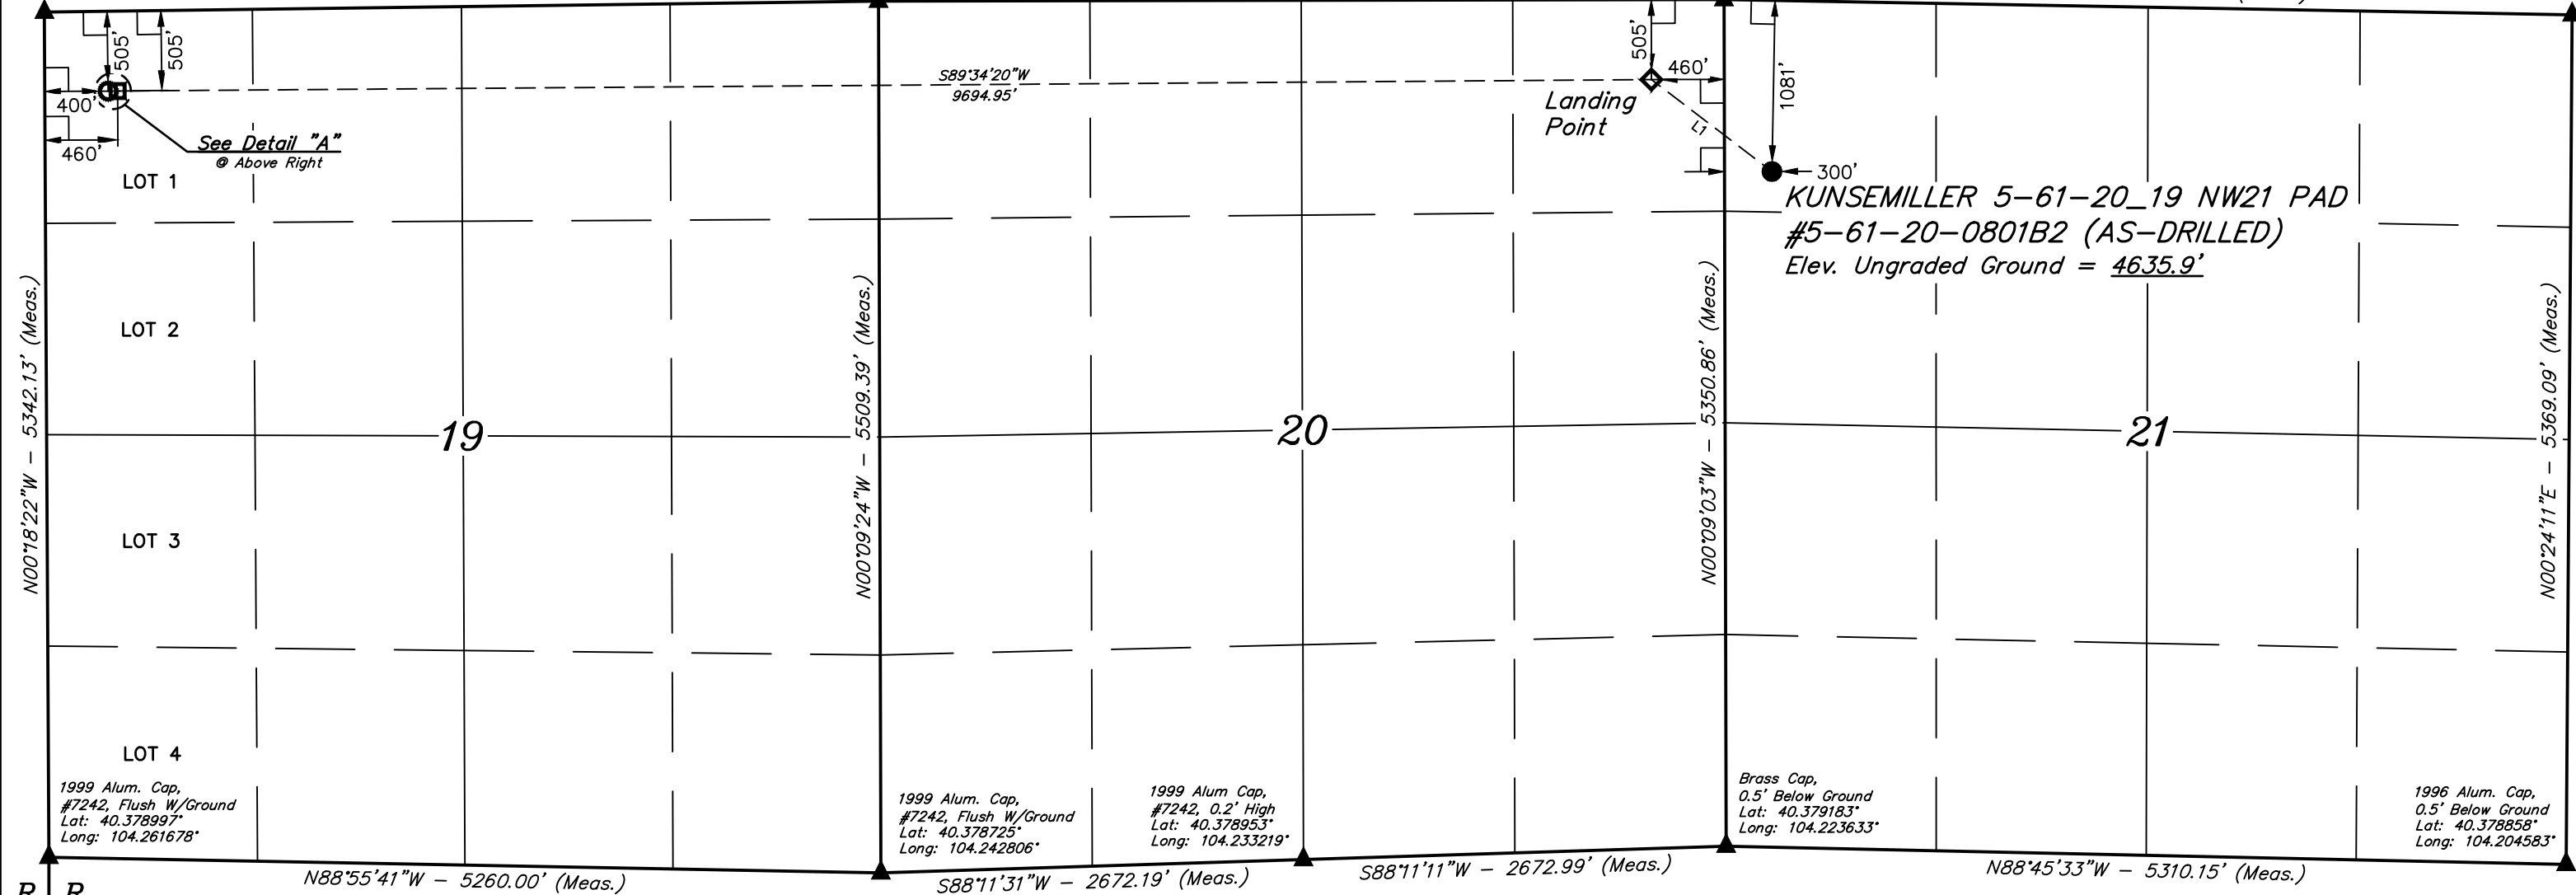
505'
505'
400'
460'
See Detail "A"
@ Above Right
S89°34'20"W
9694.95'
505'
460'
1081'
Landing Point
300'
LOT 1
LOT 2
LOT 3
LOT 4
KUNSEMILLER 5-61-20_19 NW21 PAD
#5-61-20-0801B2 (AS-DRILLED)
Elev. Ungraded Ground = 4635.9'
N00°18'22"W - 5342.13' (Meas.)
N00°09'24"W - 5509.39' (Meas.)
N00°09'03"W - 5350.86' (Meas.)
N00°24'11"E - 5369.09' (Meas.)
19
20
21
1999 Alum. Cap, #7242, Flush W/Ground Lat: 40.378997° Long: 104.261678°
1999 Alum. Cap, #7242, Flush W/Ground Lat: 40.378725° Long: 104.242806°
1999 Alum Cap, #7242, 0.2' High Lat: 40.378953° Long: 104.233219°
Brass Cap, 0.5' Below Ground Lat: 40.379183° Long: 104.223633°
1996 Alum. Cap, 0.5' Below Ground Lat: 40.378858° Long: 104.204583°
N88°55'41"W - 5260.00' (Meas.)
S88°11'31"W - 2672.19' (Meas.)
S88°11'11"W - 2672.99' (Meas.)
N88°45'33"W - 5310.15' (Meas.)